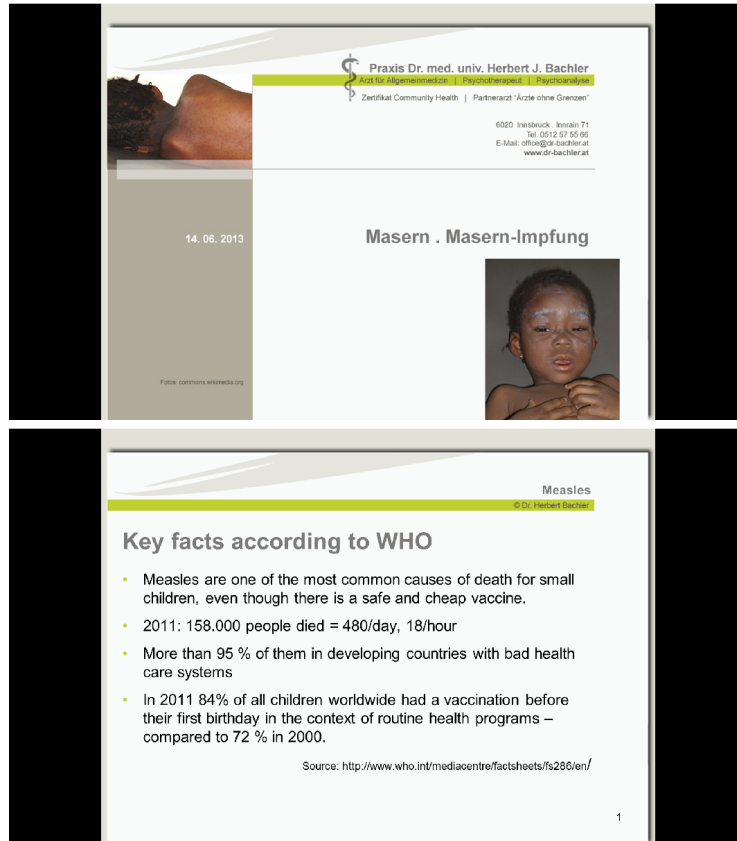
Praxis Dr. med. univ. Herbert J. Bachler
Arzt für Allgemeinmedizin | Psychotherapeut | Psychoanalyse
Zertifikat Community Health | Partnerarzt "Ärzte ohne Grenzen"

6020 Innsbruck . Innrain 71
Tel. 0512 57 55 66
E-Mail: office@dr-bachler.at
www.dr-bachler.at

14. 06. 2013

Masern . Masern-Impfung

Fotos: commons.wikimedia.org

Measles
© Dr. Herbert Bachler

Key facts according to WHO

- Measles are one of the most common causes of death for small children, even though there is a safe and cheap vaccine.
- 2011: 158.000 people died = 480/day, 18/hour
- More than 95 % of them in developing countries with bad health care systems
- In 2011 84% of all children worldwide had a vaccination before their first birthday in the context of routine health programs – compared to 72 % in 2000.

Source: http://www.who.int/mediacentre/factsheets/fs286/en/

1